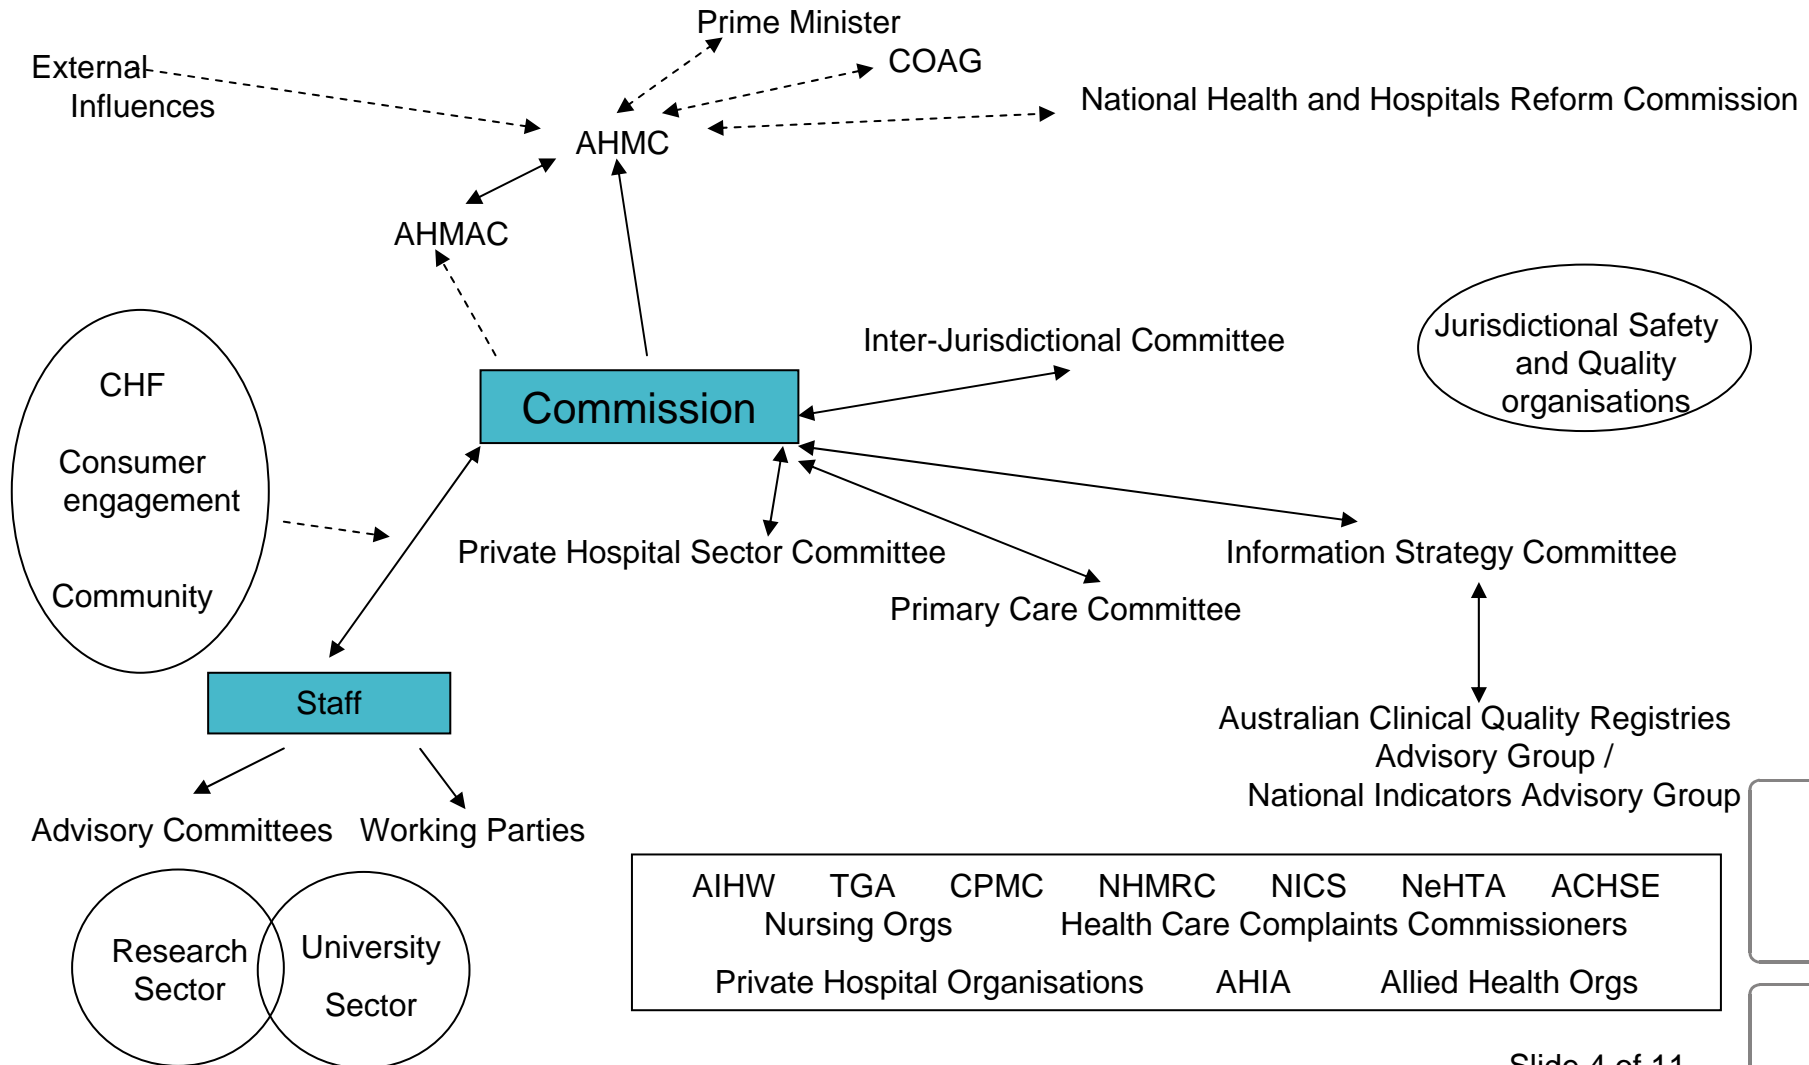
Prime Minister

External Influences

COAG

National Health and Hospitals Reform Commission

AHMC

AHMAC

CHF

Consumer engagement

Community

Commission

Inter-Jurisdictional Committee

Jurisdictional Safety and Quality organisations

Private Hospital Sector Committee

Primary Care Committee

Information Strategy Committee

Staff

Australian Clinical Quality Registries Advisory Group / National Indicators Advisory Group

Advisory Committees

Working Parties

Research Sector

University Sector

AIHW TGA CPMC NHMRC NICS NeHTA ACHSE
Nursing Orgs Health Care Complaints Commissioners
Private Hospital Organisations AHIA Allied Health Orgs

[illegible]